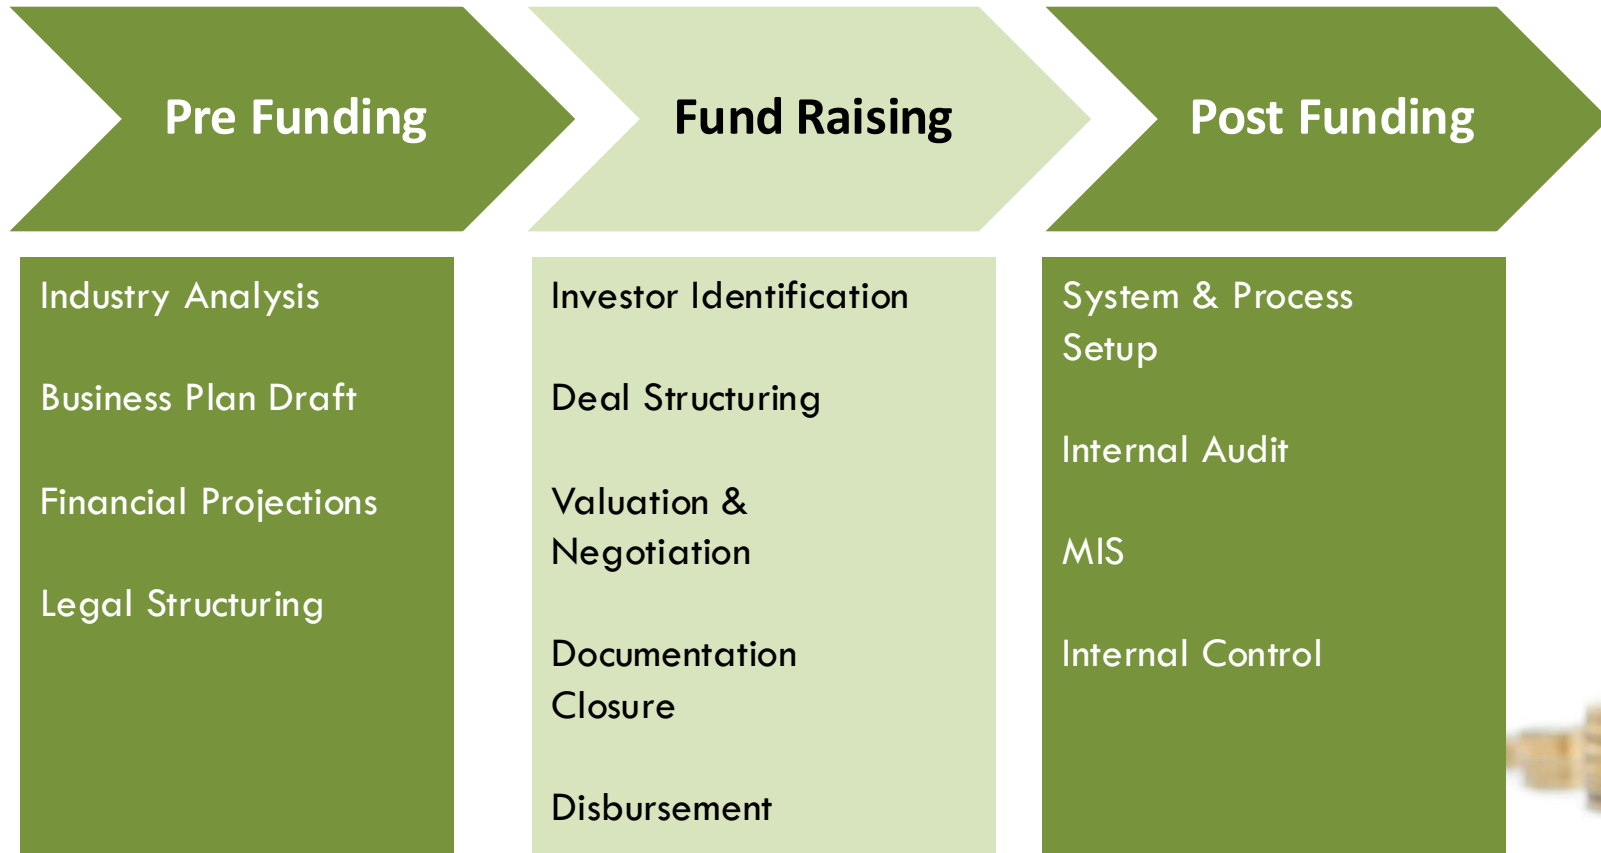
Pre Funding

Fund Raising

Post Funding

Industry Analysis

Business Plan Draft

Financial Projections

Legal Structuring

Investor Identification

Deal Structuring

Valuation & Negotiation

Documentation Closure

Disbursement

System & Process Setup

Internal Audit

MIS

Internal Control